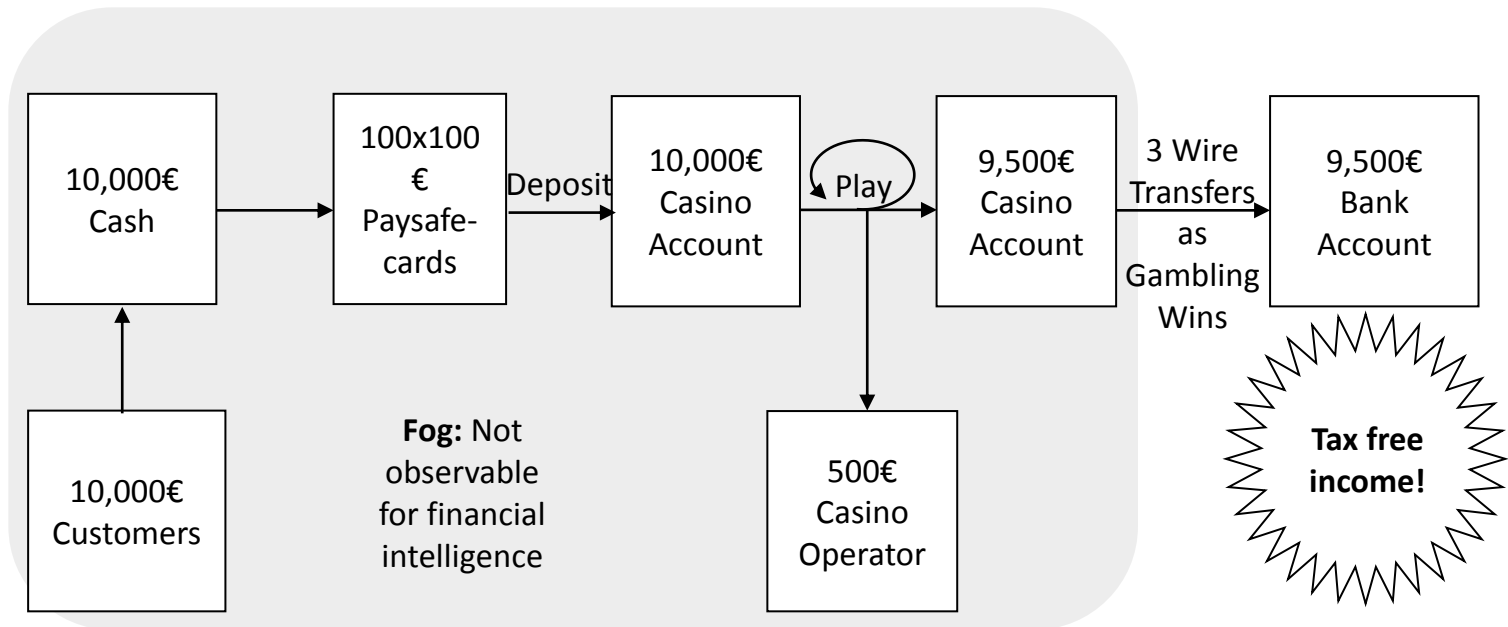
10,000€ Cash

100x100 € Paysafe-cards

Deposit

10,000€ Casino Account

Play

9,500€ Casino Account

3 Wire Transfers as Gambling Wins

9,500€ Bank Account

10,000€ Customers

**Fog:** Not observable for financial intelligence

500€ Casino Operator

**Tax free income!**